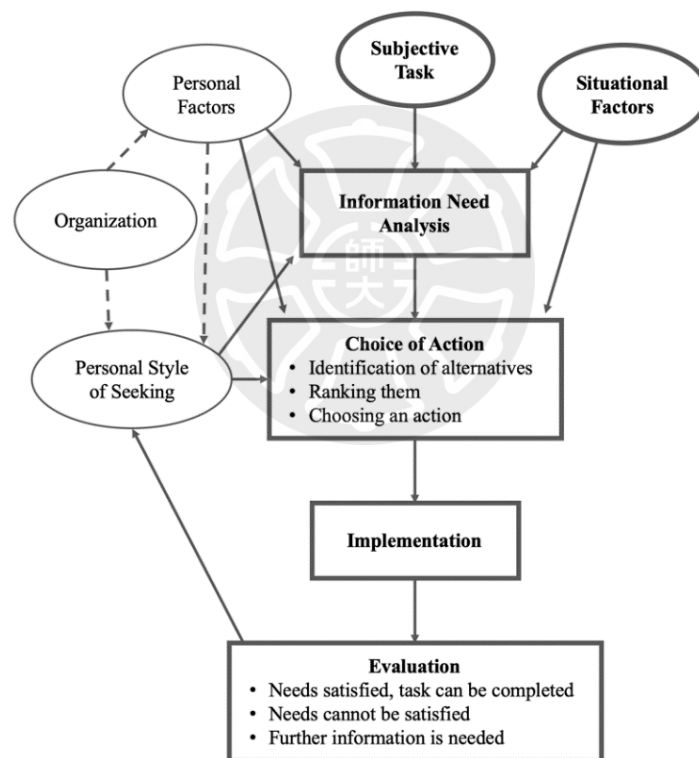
Personal Factors

Subjective Task

Situational Factors

Organization

Information Need Analysis

師大

Personal Style of Seeking

Choice of Action
• Identification of alternatives
• Ranking them
• Choosing an action

Implementation

Evaluation
• Needs satisfied, task can be completed
• Needs cannot be satisfied
• Further information is needed